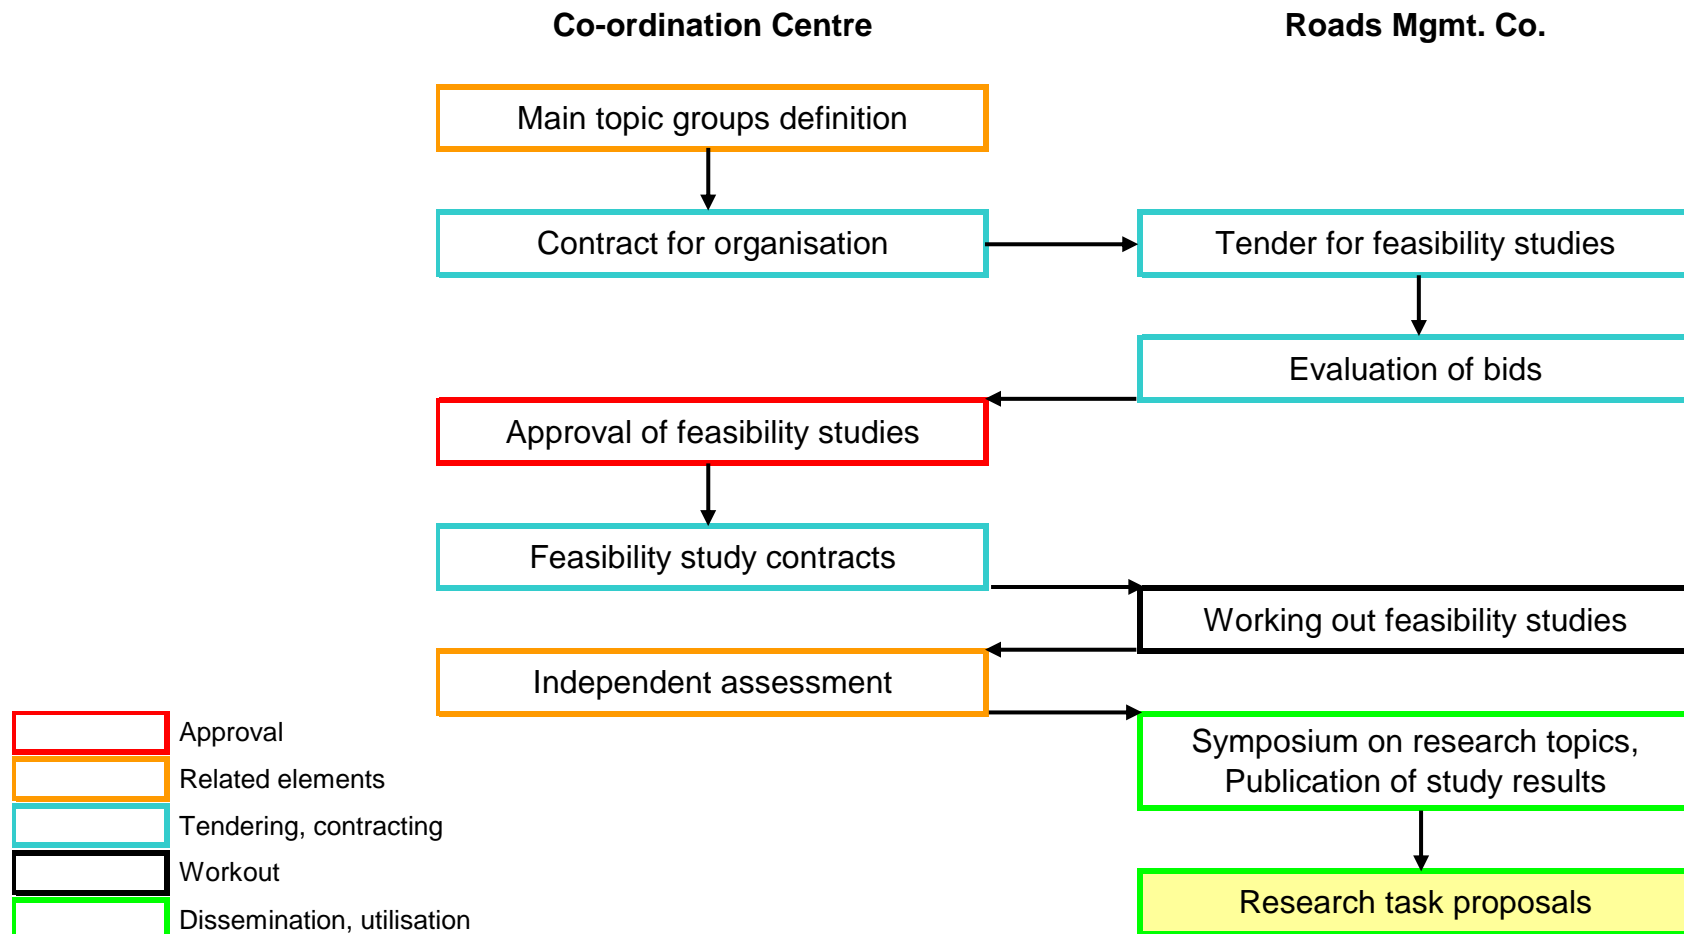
Co-ordination Centre

Roads Mgmt. Co.

Main topic groups definition

Contract for organisation

Tender for feasibility studies

Evaluation of bids

Approval of feasibility studies

Feasibility study contracts

Working out feasibility studies

Independent assessment

Symposium on research topics, Publication of study results

Research task proposals

Approval

Related elements

Tendering, contracting

Workout

Dissemination, utilisation